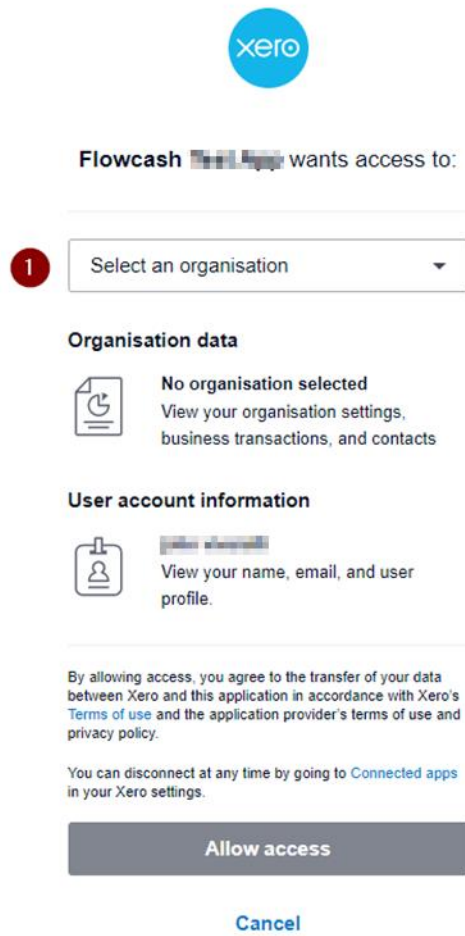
xero

Flowcash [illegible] wants access to:

1

Select an organisation

Organisation data

No organisation selected
View your organisation settings, business transactions, and contacts

User account information

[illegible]
View your name, email, and user profile.

By allowing access, you agree to the transfer of your data between Xero and this application in accordance with Xero's Terms of use and the application provider's terms of use and privacy policy.

You can disconnect at any time by going to Connected apps in your Xero settings.

Allow access

Cancel